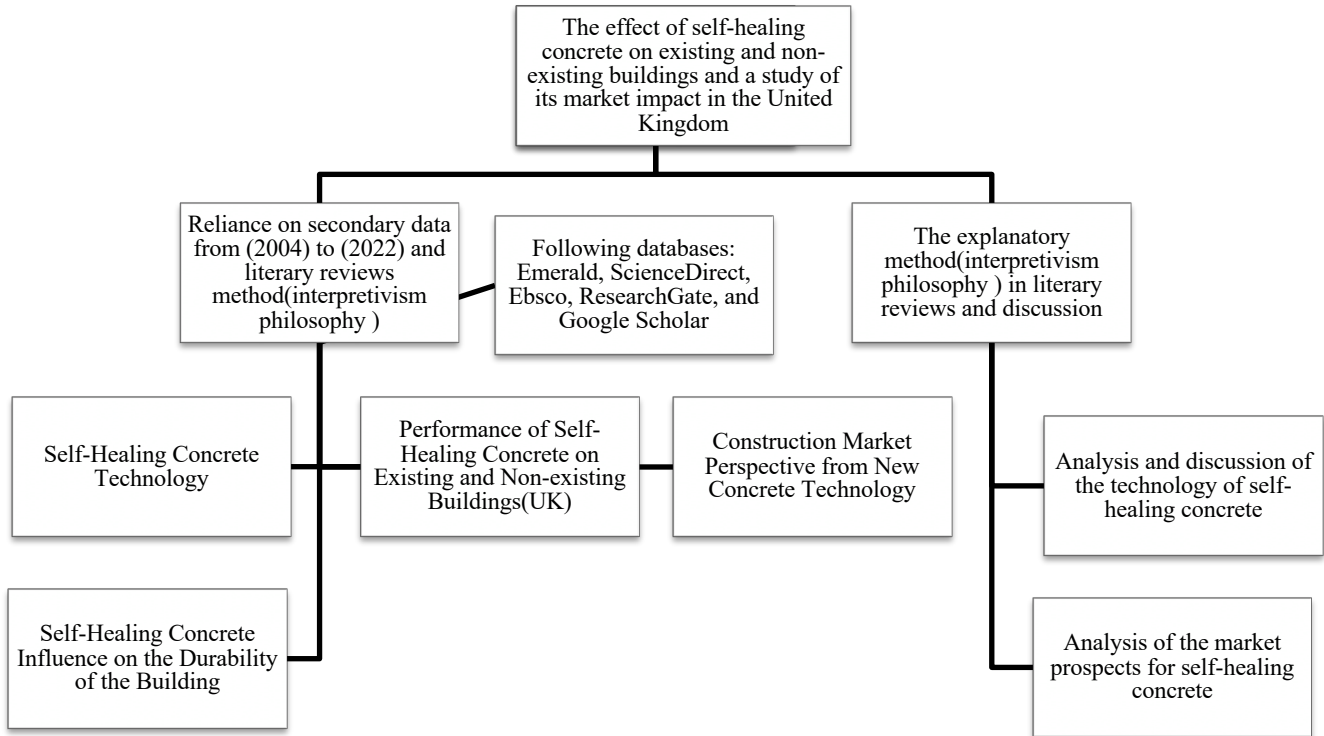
The effect of self-healing concrete on existing and non-existing buildings and a study of its market impact in the United Kingdom

Reliance on secondary data from (2004) to (2022) and literary reviews method(interpretivism philosophy )

Following databases: Emerald, ScienceDirect, Ebsco, ResearchGate, and Google Scholar

The explanatory method(interpretivism philosophy ) in literary reviews and discussion

Self-Healing Concrete Technology

Performance of Self-Healing Concrete on Existing and Non-existing Buildings(UK)

Construction Market Perspective from New Concrete Technology

Analysis and discussion of the technology of self-healing concrete

Self-Healing Concrete Influence on the Durability of the Building

Analysis of the market prospects for self-healing concrete